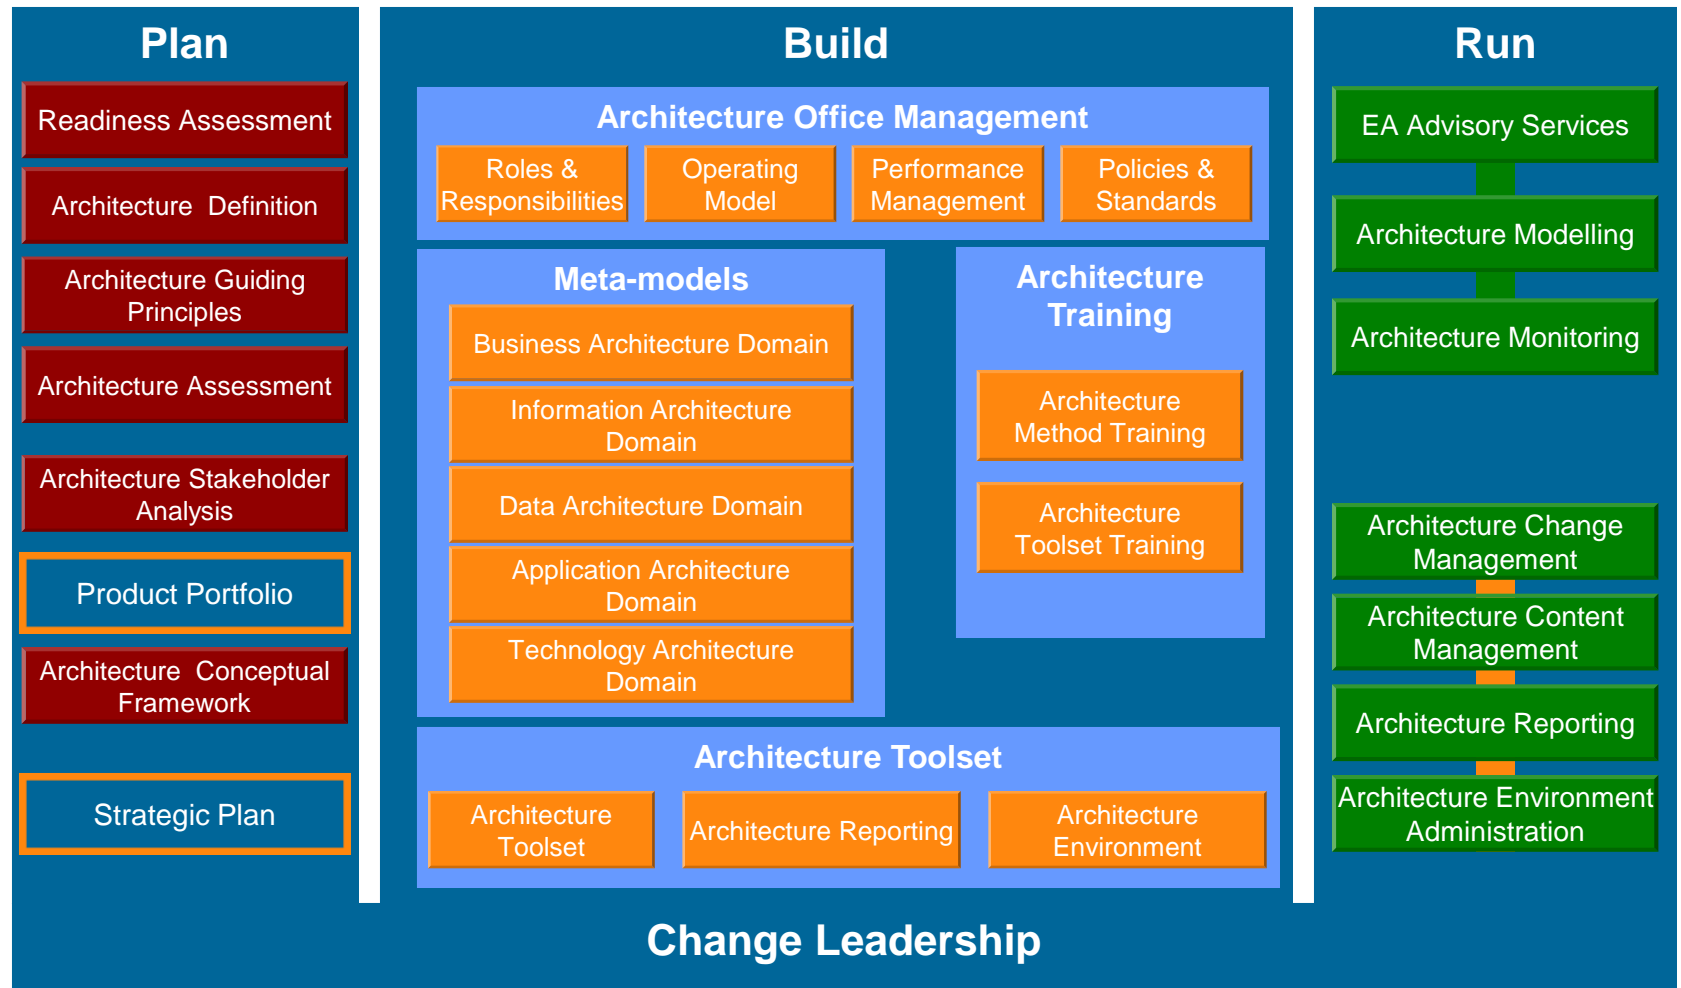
Plan

Readiness Assessment

Architecture Definition

Architecture Guiding Principles

Architecture Assessment

Architecture Stakeholder Analysis

Product Portfolio

Architecture Conceptual Framework

Strategic Plan

Build

Architecture Office Management

Roles & Responsibilities

Operating Model

Performance Management

Policies & Standards

Meta-models

Business Architecture Domain

Information Architecture Domain

Data Architecture Domain

Application Architecture Domain

Technology Architecture Domain

Architecture Training

Architecture Method Training

Architecture Toolset Training

Architecture Toolset

Architecture Toolset

Architecture Reporting

Architecture Environment

Run

EA Advisory Services

Architecture Modelling

Architecture Monitoring

Architecture Change Management

Architecture Content Management

Architecture Reporting

Architecture Environment Administration

Change Leadership